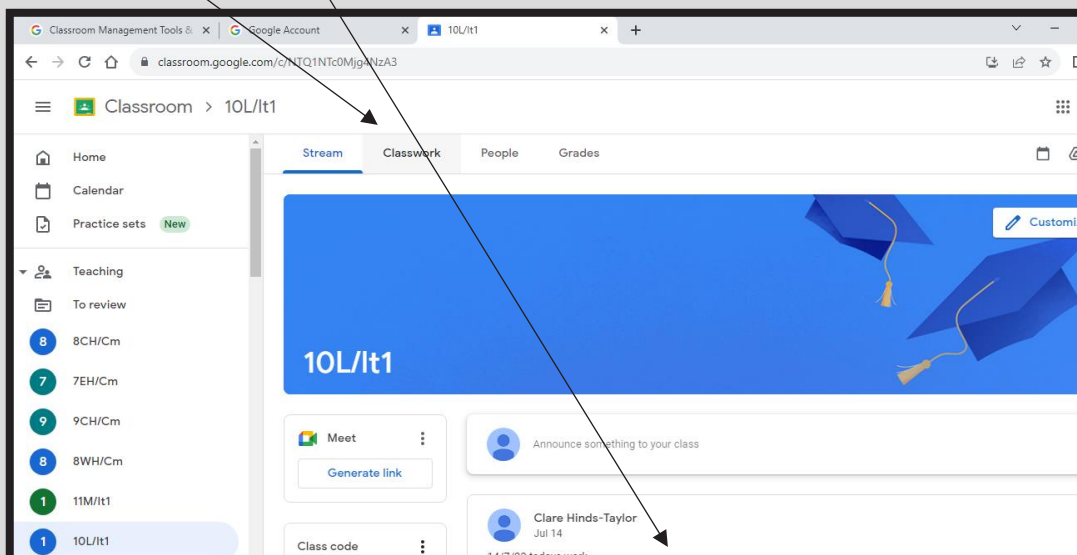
Classroom Management Tools & ×
Google Account ×
10L/It1 ×
+

classroom.google.com/c/NTQ1NTc0MjgzNzA3

Classroom > 10L/It1

Stream
Classwork
People
Grades

Customi

Home
Calendar
Practice sets New
Teaching
To review
8 8CH/Cm
7 7EH/Cm
9 9CH/Cm
8 8WH/Cm
1 11M/It1
1 10L/It1

10L/It1

Meet
Generate link

Class code

Announce something to your class

Clare Hinds-Taylor
Jul 14
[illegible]